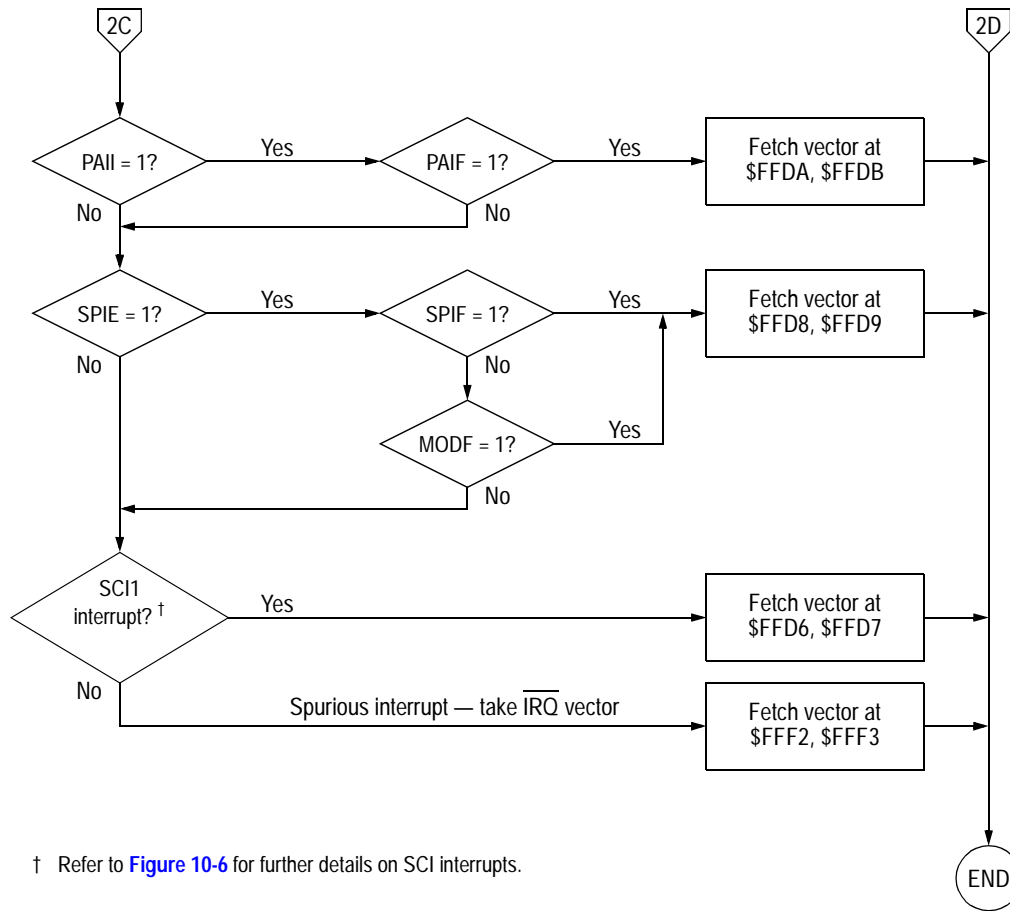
2C

2D

PAII = 1?

Yes

PAIF = 1?

Yes

Fetch vector at $FFDA, $FFDB

No

No

SPIE = 1?

Yes

SPIF = 1?

Yes

Fetch vector at $FFD8, $FFD9

No

No

MODF = 1?

Yes

No

SCI1 interrupt? †

Yes

Fetch vector at $FFD6, $FFD7

No

Spurious interrupt — take $\overline{IRQ}$ vector

Fetch vector at $FFF2, $FFF3

† Refer to Figure 10-6 for further details on SCI interrupts.

END